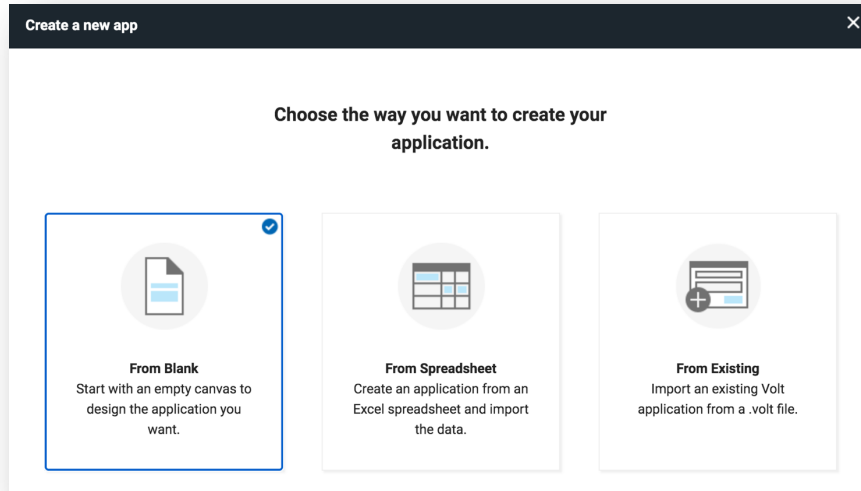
Create a new app

×

Choose the way you want to create your application.

From Blank
Start with an empty canvas to design the application you want.

From Spreadsheet
Create an application from an Excel spreadsheet and import the data.

From Existing
Import an existing Volt application from a .volt file.